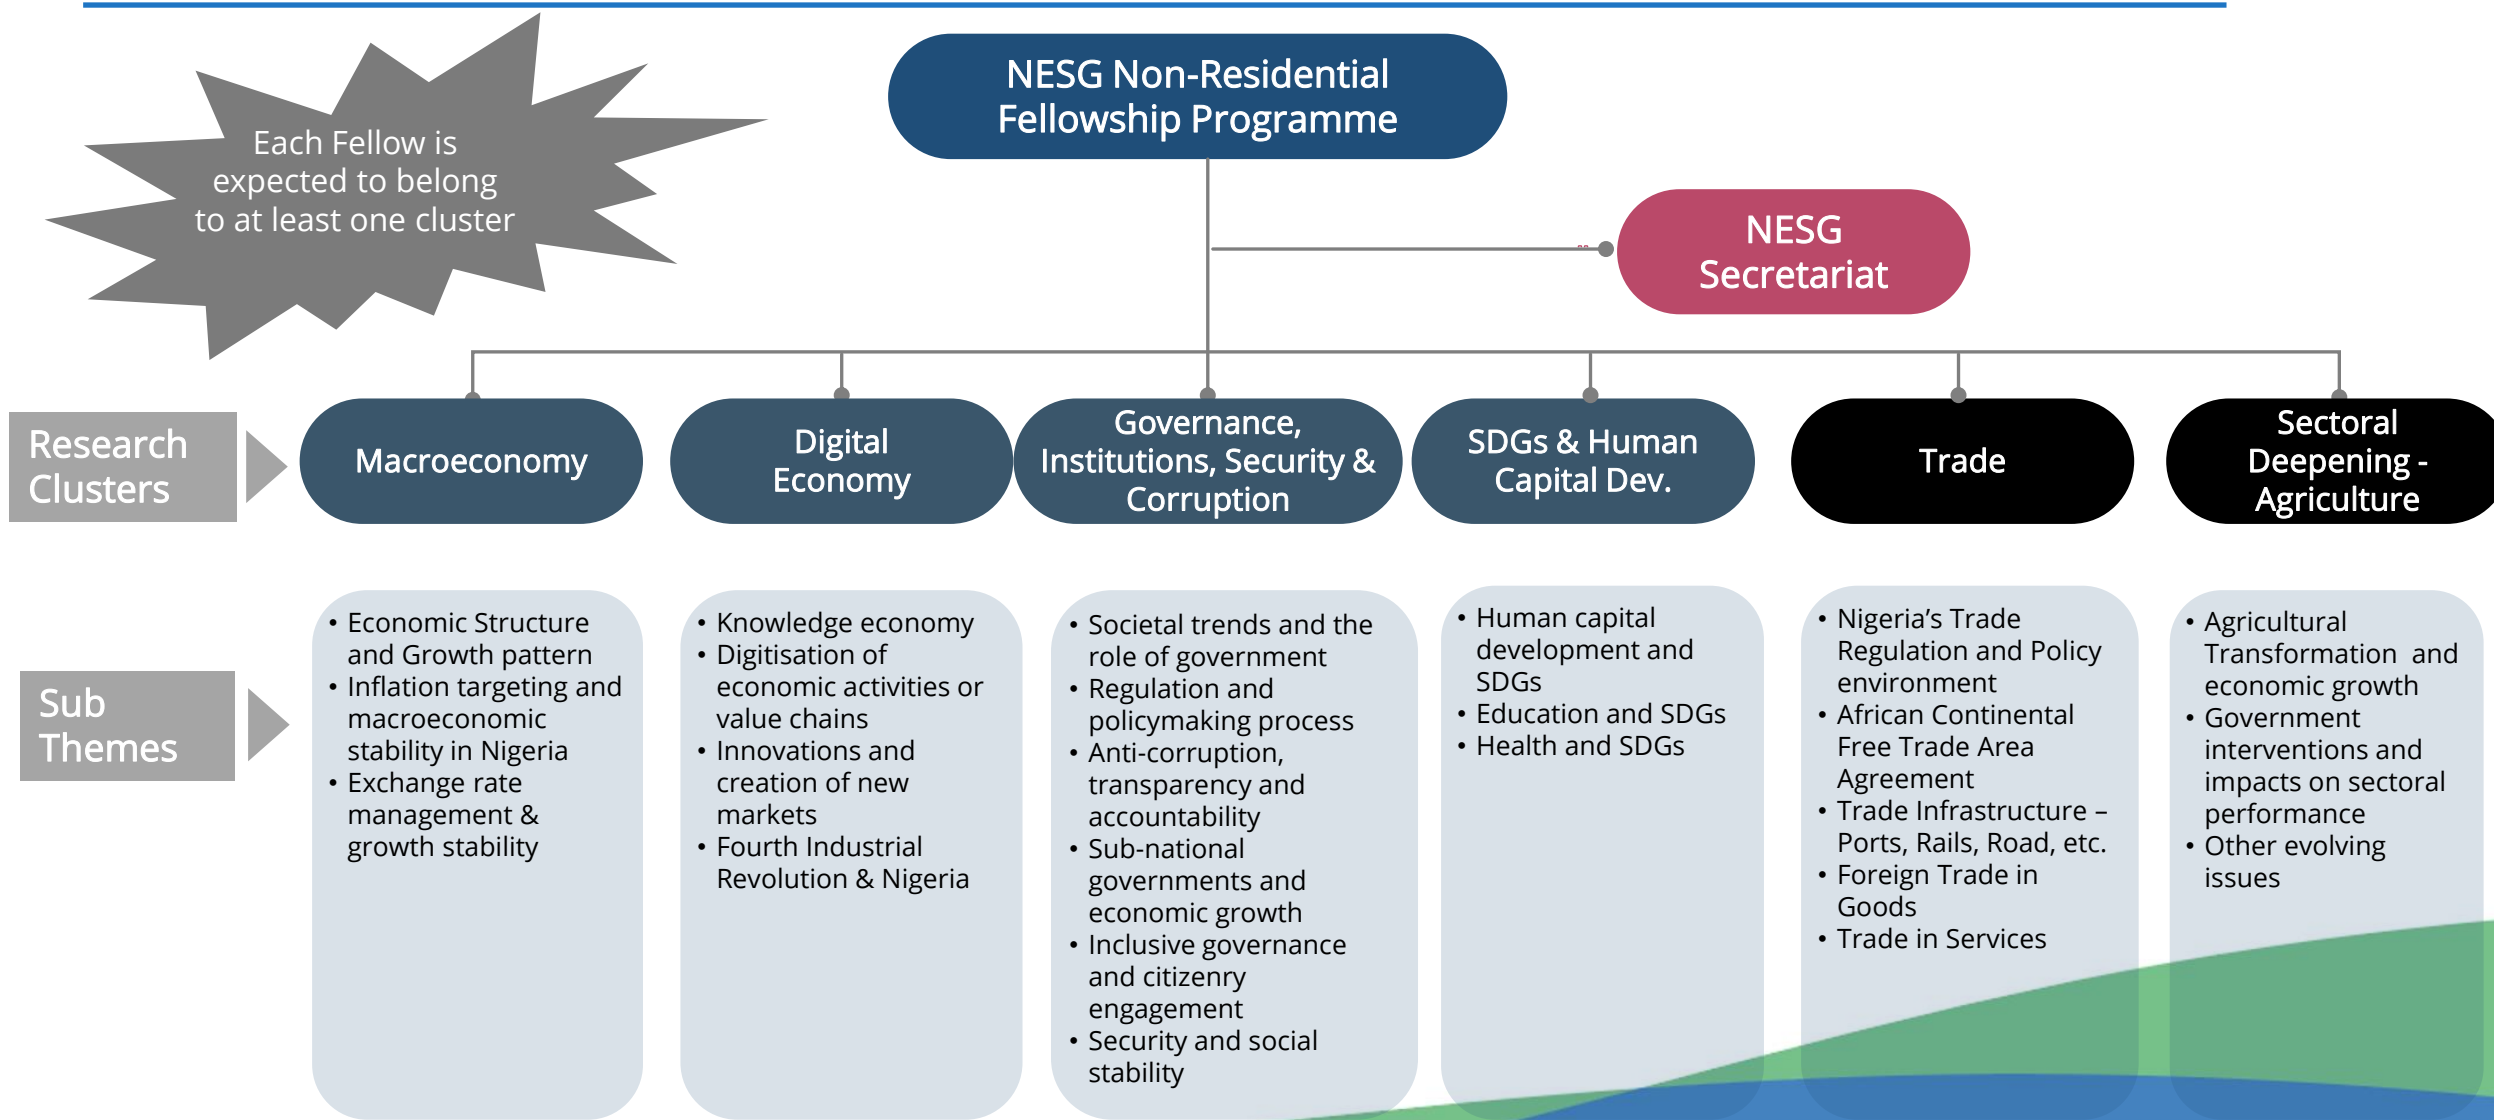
Each Fellow is expected to belong to at least one cluster

NESG Non-Residential Fellowship Programme

NESG Secretariat

Research Clusters

Macroeconomy

Digital Economy

Governance, Institutions, Security & Corruption

SDGs & Human Capital Dev.

Trade

Sectoral Deepening - Agriculture

Sub Themes

• Economic Structure and Growth pattern
• Inflation targeting and macroeconomic stability in Nigeria
• Exchange rate management & growth stability

• Knowledge economy
• Digitisation of economic activities or value chains
• Innovations and creation of new markets
• Fourth Industrial Revolution & Nigeria

• Societal trends and the role of government
• Regulation and policymaking process
• Anti-corruption, transparency and accountability
• Sub-national governments and economic growth
• Inclusive governance and citizenry engagement
• Security and social stability

• Human capital development and SDGs
• Education and SDGs
• Health and SDGs

• Nigeria's Trade Regulation and Policy environment
• African Continental Free Trade Area Agreement
• Trade Infrastructure – Ports, Rails, Road, etc.
• Foreign Trade in Goods
• Trade in Services

• Agricultural Transformation and economic growth
• Government interventions and impacts on sectoral performance
• Other evolving issues